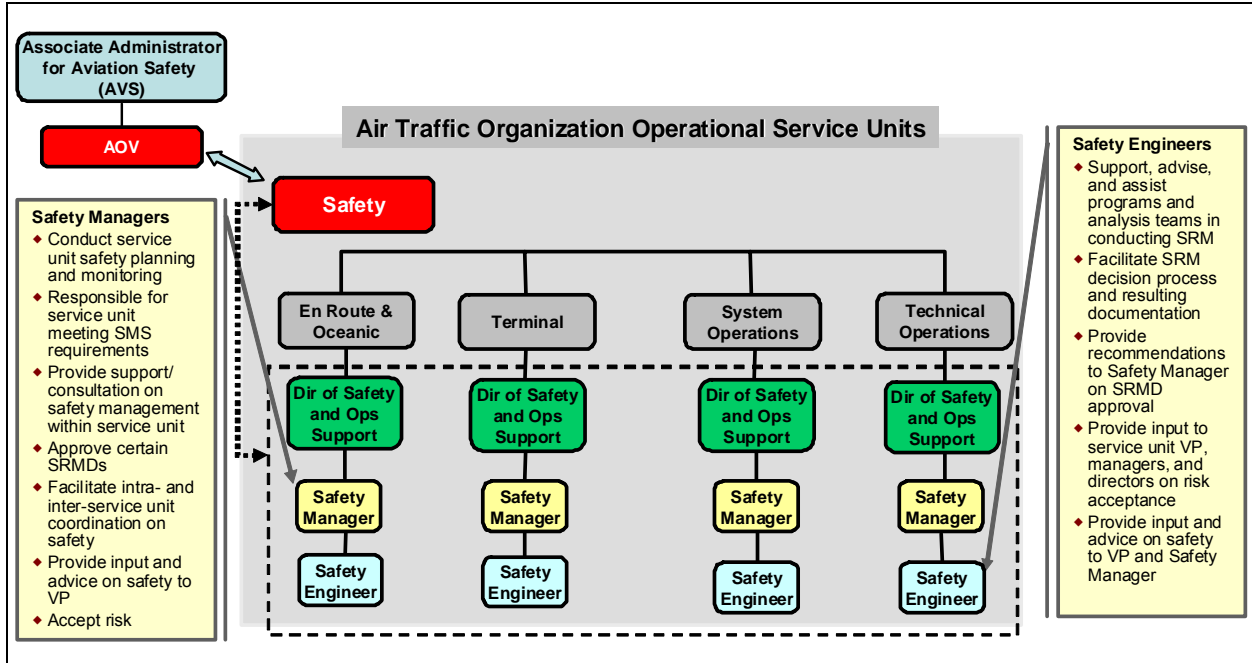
Associate Administrator for Aviation Safety (AVS)

AOV

Air Traffic Organization Operational Service Units

Safety

Safety Managers
- Conduct service unit safety planning and monitoring
- Responsible for service unit meeting SMS requirements
- Provide support/ consultation on safety management within service unit
- Approve certain SRMDs
- Facilitate intra- and inter-service unit coordination on safety
- Provide input and advice on safety to VP
- Accept risk

En Route & Oceanic

Terminal

System Operations

Technical Operations

Dir of Safety and Ops Support

Dir of Safety and Ops Support

Dir of Safety and Ops Support

Dir of Safety and Ops Support

Safety Manager

Safety Manager

Safety Manager

Safety Manager

Safety Engineer

Safety Engineer

Safety Engineer

Safety Engineer

Safety Engineers
- Support, advise, and assist programs and analysis teams in conducting SRM
- Facilitate SRM decision process and resulting documentation
- Provide recommendations to Safety Manager on SRMD approval
- Provide input to service unit VP, managers, and directors on risk acceptance
- Provide input and advice on safety to VP and Safety Manager